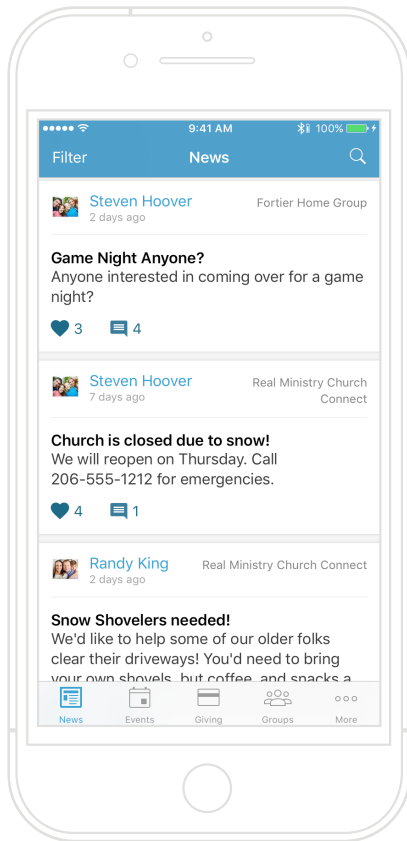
9:41 AM
100%

Filter
News

Steven Hoover
2 days ago
Fortier Home Group

Game Night Anyone?
Anyone interested in coming over for a game night?

3
4

Steven Hoover
7 days ago
Real Ministry Church Connect

Church is closed due to snow!
We will reopen on Thursday. Call 206-555-1212 for emergencies.

4
1

Randy King
2 days ago
Real Ministry Church Connect

Snow Shovelers needed!
We'd like to help some of our older folks clear their driveways! You'd need to bring your own shovels, but coffee, and snacks a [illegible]

News
Events
Giving
Groups
More